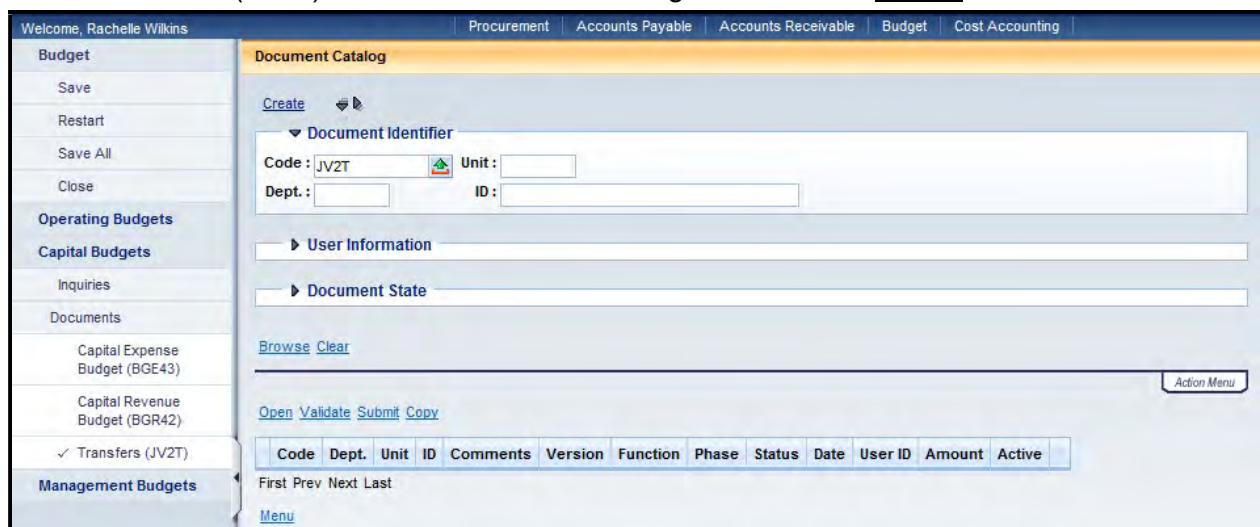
Welcome, Rachelle Wilkins

Procurement | Accounts Payable | Accounts Receivable | Budget | Cost Accounting

Budget
Save
Restart
Save All
Close
Operating Budgets
Capital Budgets
Inquiries
Documents
Capital Expense Budget (BGE43)
Capital Revenue Budget (BGR42)
✓ Transfers (JV2T)
Management Budgets

Document Catalog

Create

Document Identifier
Code : JV2T Unit :
Dept. : ID :

User Information

Document State

Browse Clear

Action Menu

Open Validate Submit Copy

| Code | Dept. | Unit | ID | Comments | Version | Function | Phase | Status | Date | User ID | Amount | Active |
|---|---|---|---|---|---|---|---|---|---|---|---|---|

First Prev Next Last

Menu